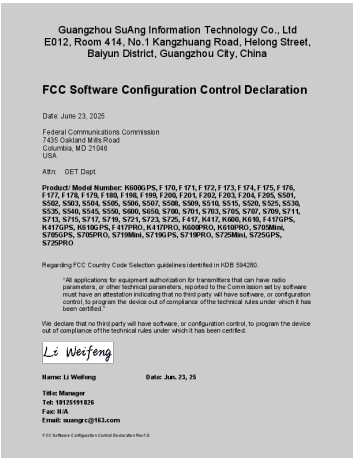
Guangzhou SuAng Information Technology Co., Ltd
E012, Room 414, No.1 Kangzhuang Road, Helong Street, Baiyun District, Guangzhou City, China

FCC Software Configuration Control Declaration

Date: June 23, 2025

Federal Communications Commission
7435 Oakland Mills Road
Columbia, MD 21046
USA

Attn: OET Dept

Product/ Model Number: K600GPS, F170, F171, F172, F173, F174, F175, F176, F177, F178, F179, F180, F198, F199, F200, F201, F202, F203, F204, F205, S501, S502, S503, S504, S505, S506, S507, S508, S509, S510, S515, S520, S525, S530, S535, S540, S545, S550, S600, S650, S700, S701, S703, S705, S707, S709, S711, S713, S715, S717, S719, S721, S723, S725, F417, K417, K600, K610, F417GPS, K417GPS, K610GPS, F417PRO, K417PRO, K600PRO, K610PRO, S705Mini, S705GPS, S705PRO, S719Mini, S719GPS, S719PRO, S725Mini, S725GPS, S725PRO

Regarding FCC Country Code Selection guidelines identified in KDB 594280:

"All applications for equipment authorization for transmitters that can have radio parameters, or other technical parameters, reported to the Commission set by software must have an attestation indicating that no third party will have software, or configuration control, to program the device out of compliance of the technical rules under which it has been certified."

We declare that no third party will have software, or configuration control, to program the device out of compliance of the technical rules under which it has been certified.

Li Weifeng

Name: Li Weifeng Date: Jun. 23, 25

Title: Manager
Tel: 18125191826
Fax: N/A
Email: suangrc@163.com

FCC Software Configuration Control Declaration Rev1.0